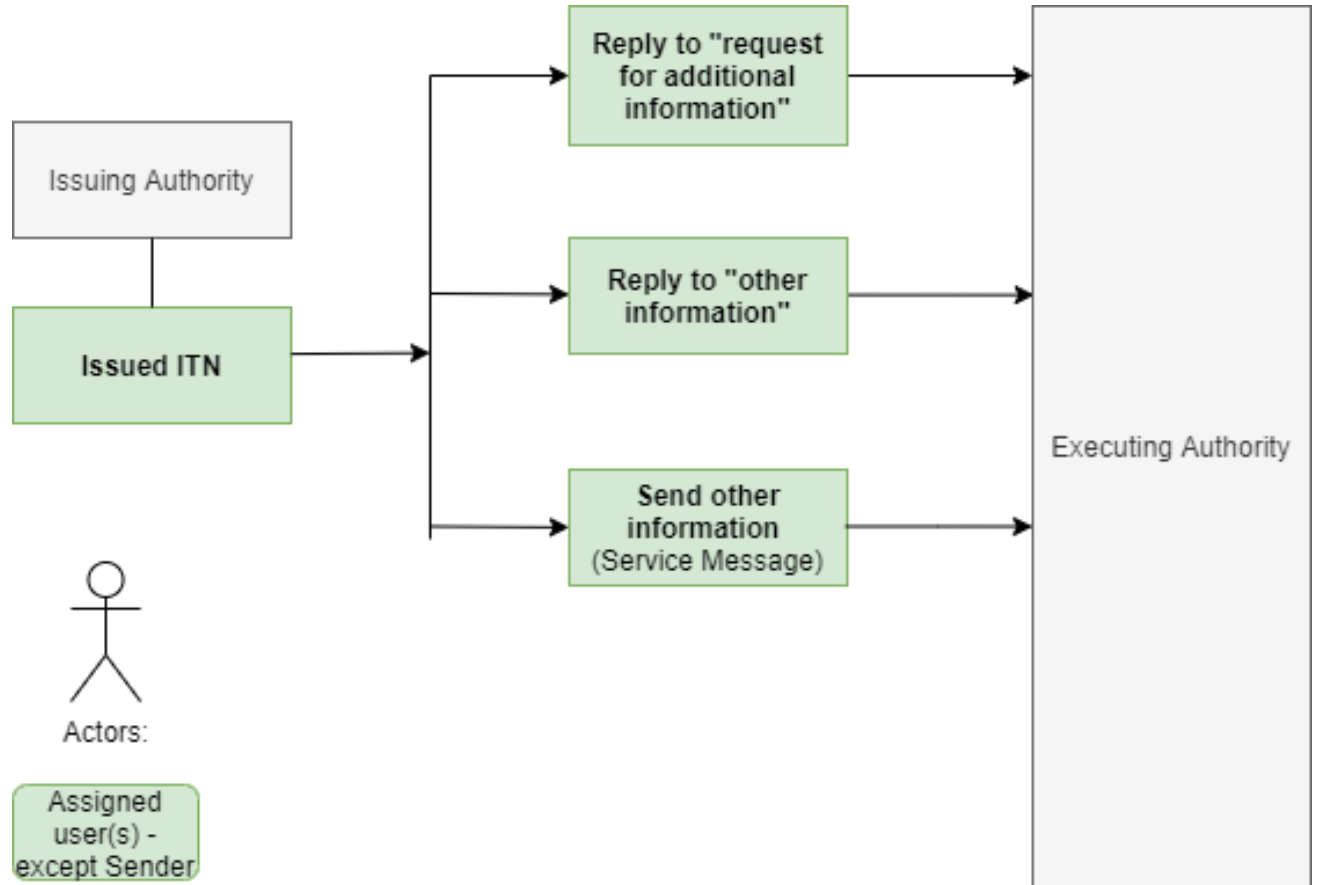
Issuing Authority

Issued ITN

Reply to "request for additional information"

Reply to "other information"

Send other information (Service Message)

Executing Authority

Actors:

Assigned user(s) - except Sender